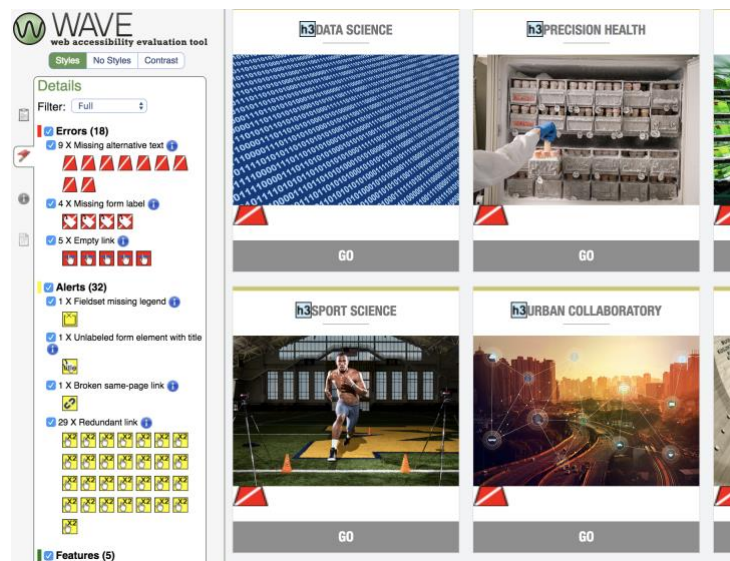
WAVE
web accessibility evaluation tool

Styles | No Styles | Contrast

Details

Filter: Full

Errors (18)

9 X Missing alternative text

4 X Missing form label

5 X Empty link

Alerts (32)

1 X Fieldset missing legend

1 X Unlabeled form element with title

1 X Broken same-page link

29 X Redundant link

Features (5)

h3 DATA SCIENCE

GO

h3 PRECISION HEALTH

GO

h3 SPORT SCIENCE

GO

h3 URBAN COLLABORATORY

GO